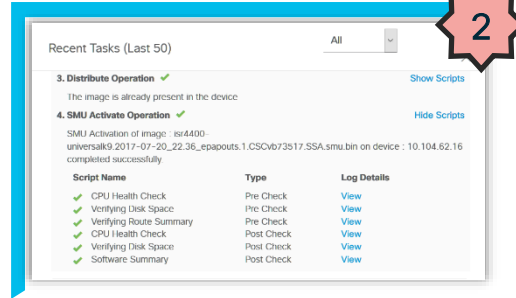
2

Recent Tasks (Last 50)

All

3. Distribute Operation ✔ Show Scripts

The image is already present in the device

4. SMU Activate Operation ✔ Hide Scripts

SMU Activation of image : isr4400-universalk9.2017-07-20_22.36_epapouts.1.CSCvb73517.SSA.smu.bin on device : 10.104.62.16 completed successfully

| Script Name | Type | Log Details |
|---|---|---|
| ✔ CPU Health Check | Pre Check | View |
| ✔ Verifying Disk Space | Pre Check | View |
| ✔ Verifying Route Summary | Pre Check | View |
| ✔ CPU Health Check | Post Check | View |
| ✔ Verifying Disk Space | Post Check | View |
| ✔ Software Summary | Post Check | View |